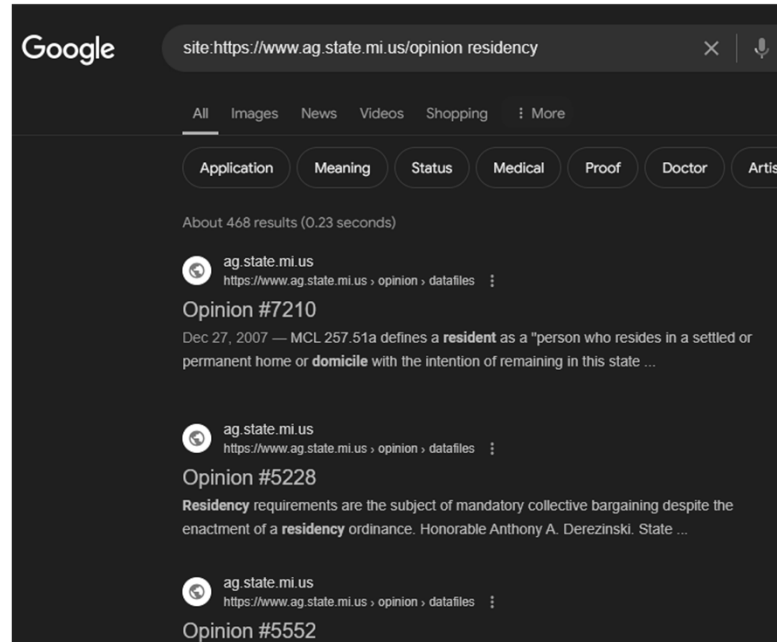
Google

site:https://www.ag.state.mi.us/opinion residency

All Images News Videos Shopping ⋮ More

Application Meaning Status Medical Proof Doctor Artis

About 468 results (0.23 seconds)

ag.state.mi.us
https://www.ag.state.mi.us › opinion › datafiles ⋮

Opinion #7210

Dec 27, 2007 — MCL 257.51a defines a **resident** as a "person who resides in a settled or permanent home or **domicile** with the intention of remaining in this state ...

ag.state.mi.us
https://www.ag.state.mi.us › opinion › datafiles ⋮

Opinion #5228

**Residency** requirements are the subject of mandatory collective bargaining despite the enactment of a **residency** ordinance. Honorable Anthony A. Derezinski. State ...

ag.state.mi.us
https://www.ag.state.mi.us › opinion › datafiles ⋮

Opinion #5552